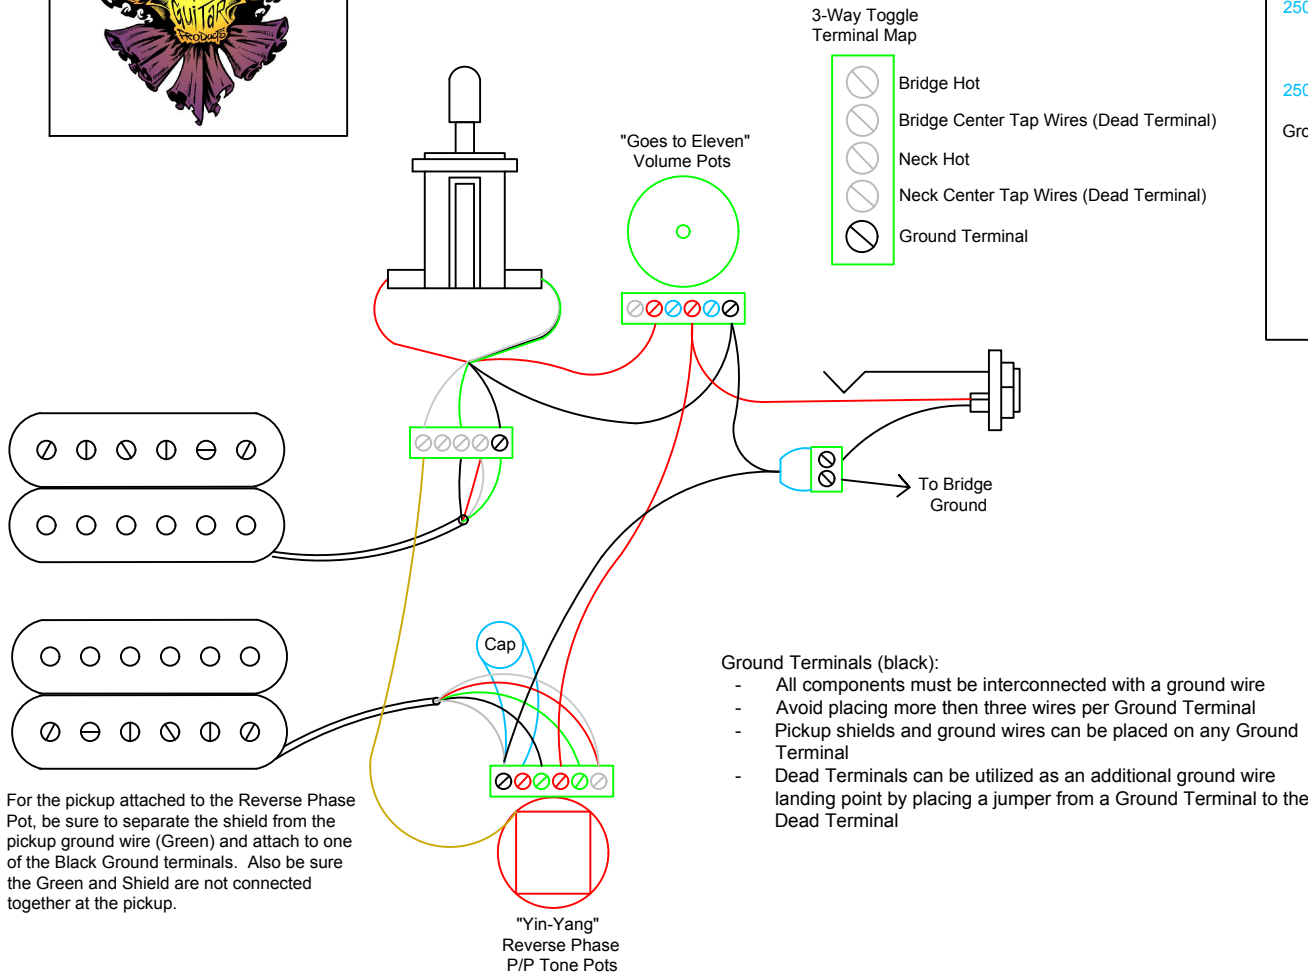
GUITAR PRODUCTS

3-Way Toggle
Terminal Map

Bridge Hot
Bridge Center Tap Wires (Dead Terminal)
Neck Hot
Neck Center Tap Wires (Dead Terminal)
Ground Terminal

250
250
Gro

"Goes to Eleven"
Volume Pots

To Bridge
Ground

Cap

Ground Terminals (black):
- All components must be interconnected with a ground wire
- Avoid placing more then three wires per Ground Terminal
- Pickup shields and ground wires can be placed on any Ground Terminal
- Dead Terminals can be utilized as an additional ground wire landing point by placing a jumper from a Ground Terminal to the Dead Terminal

For the pickup attached to the Reverse Phase Pot, be sure to separate the shield from the pickup ground wire (Green) and attach to one of the Black Ground terminals. Also be sure the Green and Shield are not connected together at the pickup.

"Yin-Yang"
Reverse Phase
P/P Tone Pots